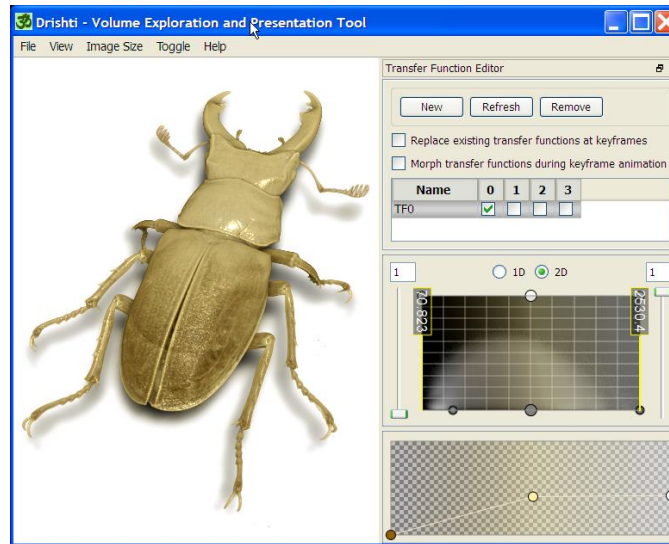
Drishti - Volume Exploration and Presentation Tool

File View Image Size Toggle Help

Transfer Function Editor

New Refresh Remove

Replace existing transfer functions at keyframes

Morph transfer functions during keyframe animation

| Name | 0 | 1 | 2 | 3 |
|---|---|---|---|---|
| TF0 | ✓ | | | |

1 1D 2D 1

20.823

2530.4